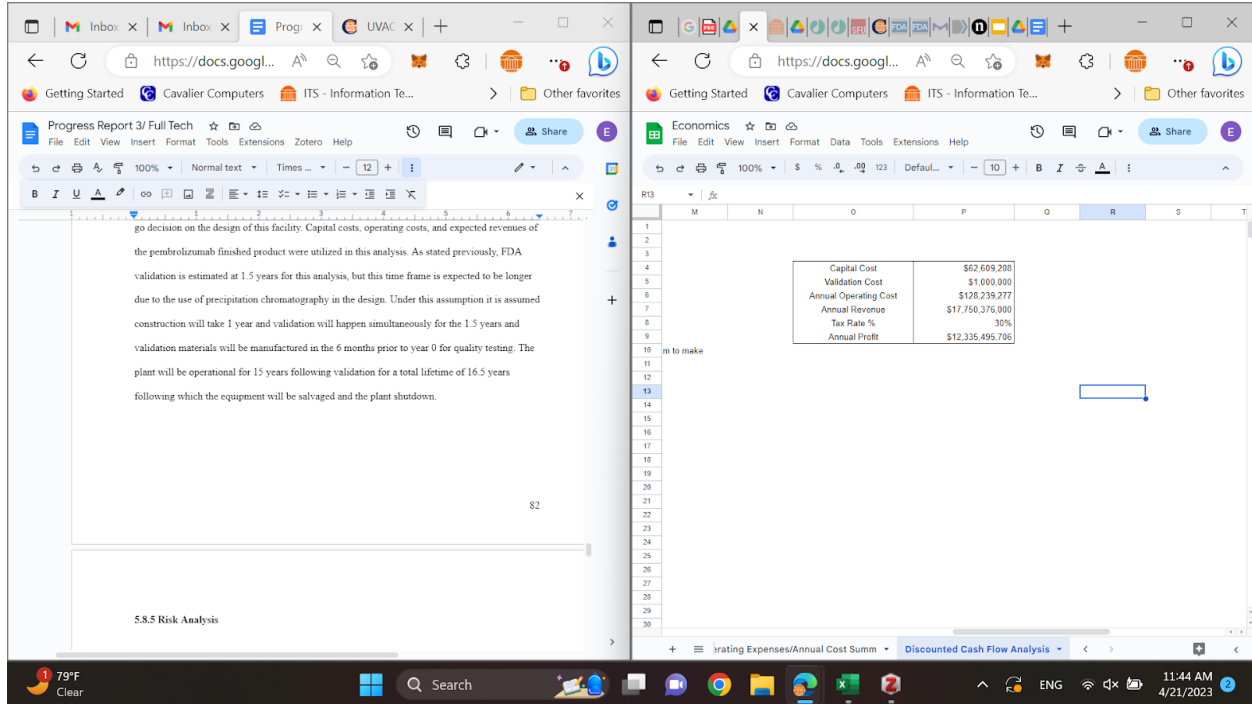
Inbox × Inbox × Progr × UVAC × +

https://docs.googl...

Getting Started Cavalier Computers ITS - Information Te... Other favorites

Progress Report 3/ Full Tech
File Edit View Insert Format Tools Extensions Zotero Help
Share

100% Normal text Times ... 12

go decision on the design of this facility. Capital costs, operating costs, and expected revenues of the pembrolizumab finished product were utilized in this analysis. As stated previously, FDA validation is estimated at 1.5 years for this analysis, but this time frame is expected to be longer due to the use of precipitation chromatography in the design. Under this assumption it is assumed construction will take 1 year and validation will happen simultaneously for the 1.5 years and validation materials will be manufactured in the 6 months prior to year 0 for quality testing. The plant will be operational for 15 years following validation for a total lifetime of 16.5 years following which the equipment will be salvaged and the plant shutdown.

82

5.8.5 Risk Analysis

https://docs.googl...

Getting Started Cavalier Computers ITS - Information Te... Other favorites

Economics
File Edit View Insert Format Data Tools Extensions Help
Share

100% $ % .0 .00 123 Defaul... 10 B I A

R13 fx

| M | N | O | P | Q | R | S |
|---|---|---|---|---|---|---|
| | | Capital Cost | $62,609,208 | | | |
| | | Validation Cost | $1,000,000 | | | |
| | | Annual Operating Cost | $128,239,277 | | | |
| | | Annual Revenue | $17,750,376,000 | | | |
| | | Tax Rate % | 30% | | | |
| | | Annual Profit | $12,335,495,706 | | | |
| m to make | | | | | | |

1 2 3 4 5 6 7 8 9 10 11 12 13 14 15 16 17 18 19 20 21 22 23 24 25 26 27 28 29 30

+ erating Expenses/Annual Cost Summ Discounted Cash Flow Analysis

79°F
Clear
Search
ENG
11:44 AM
4/21/2023